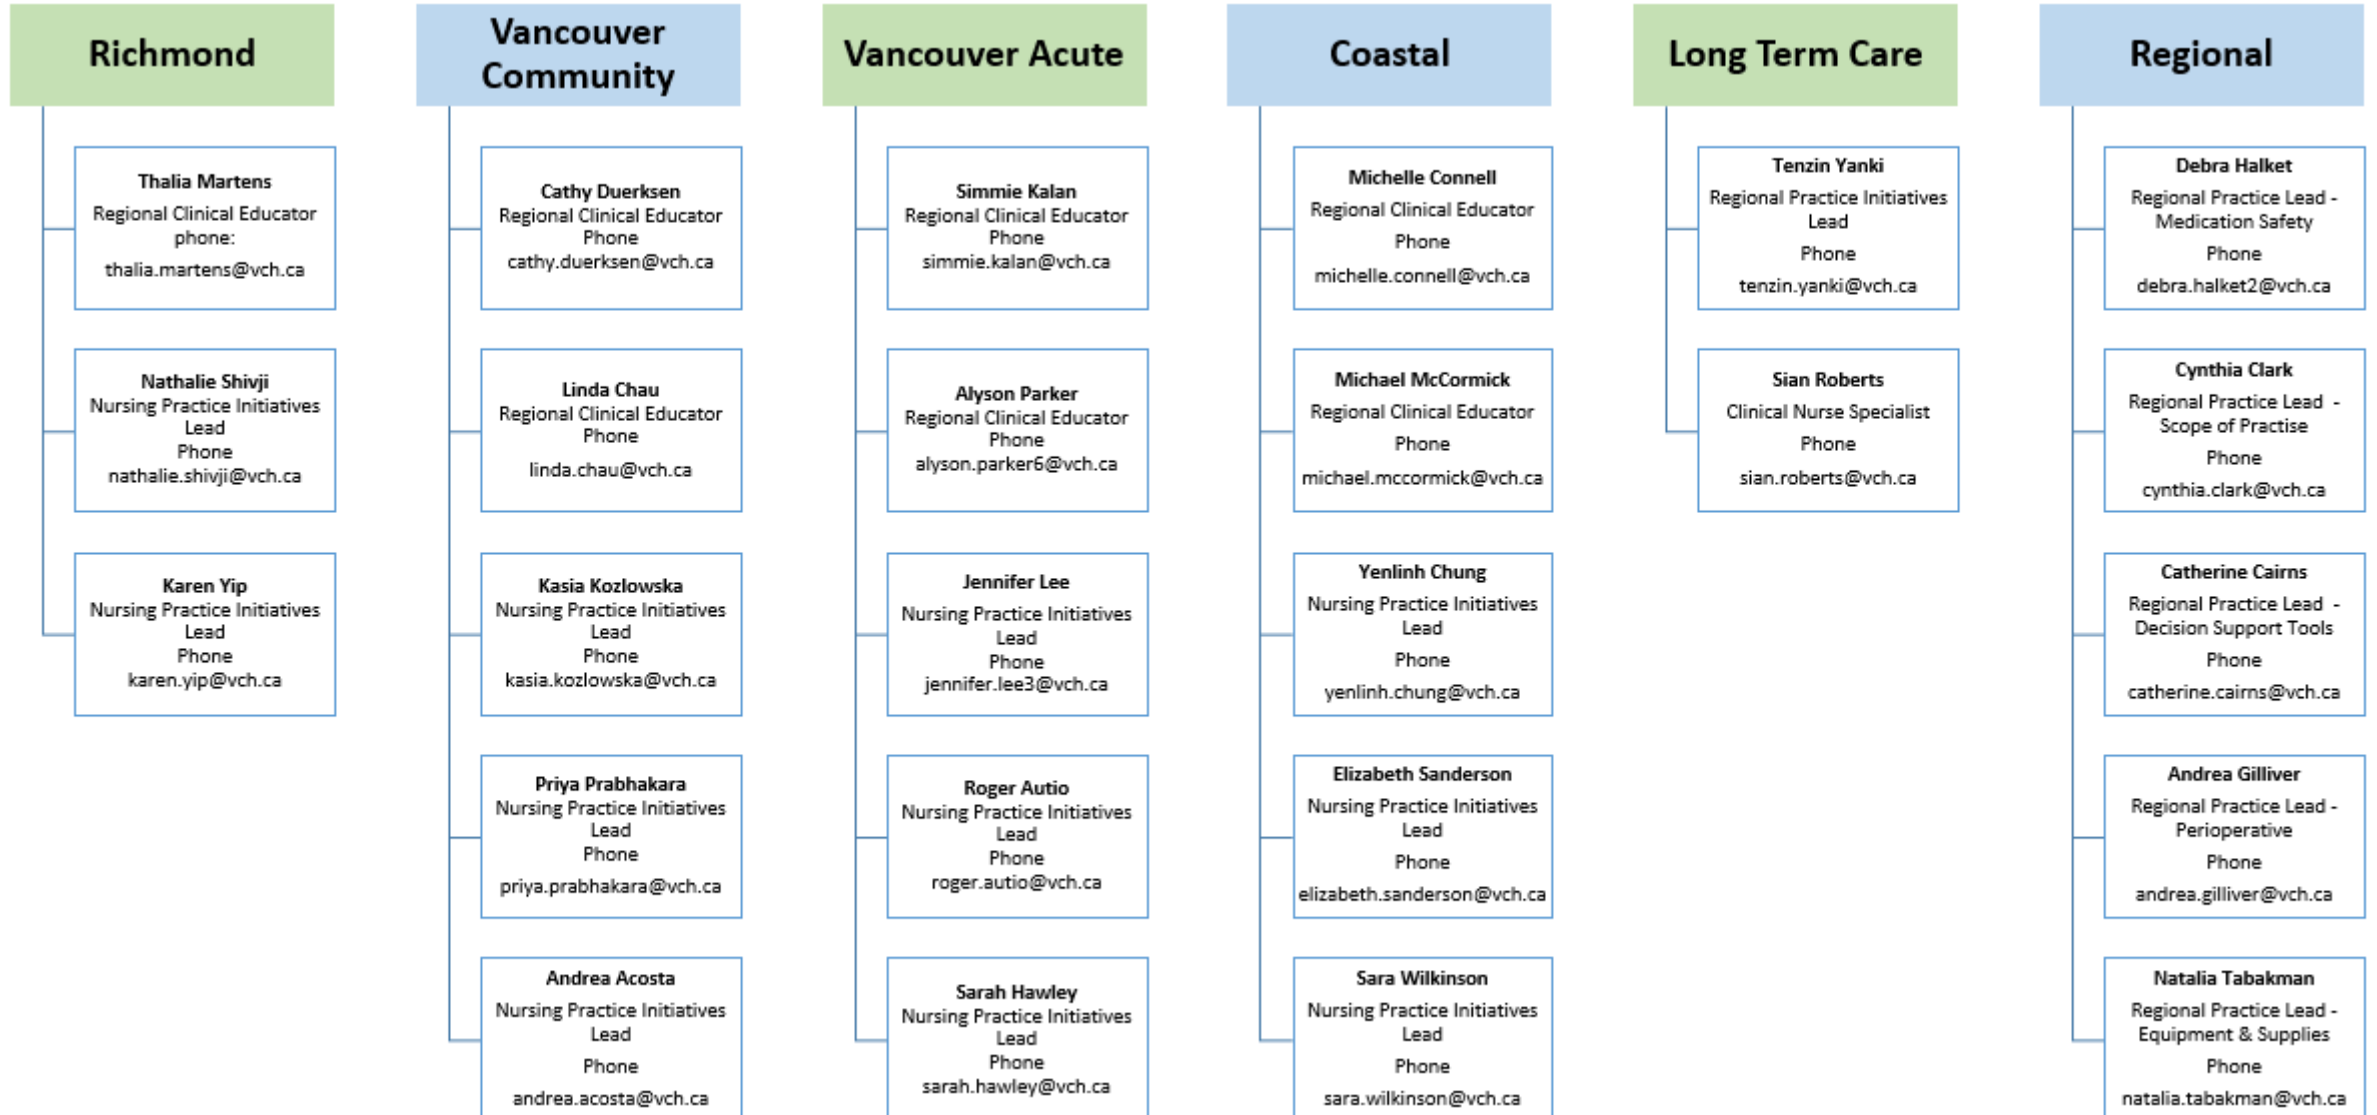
Richmond

Thalia Martens
Regional Clinical Educator
phone:
thalia.martens@vch.ca

Nathalie Shivji
Nursing Practice Initiatives Lead
Phone
nathalie.shivji@vch.ca

Karen Yip
Nursing Practice Initiatives Lead
Phone
karen.yip@vch.ca

Vancouver Community

Cathy Duerksen
Regional Clinical Educator
Phone
cathy.duerksen@vch.ca

Linda Chau
Regional Clinical Educator
Phone
linda.chau@vch.ca

Kasia Kozlowska
Nursing Practice Initiatives Lead
Phone
kasia.kozlowska@vch.ca

Priya Prabhakara
Nursing Practice Initiatives Lead
Phone
priya.prabhakara@vch.ca

Andrea Acosta
Nursing Practice Initiatives Lead
Phone
andrea.acosta@vch.ca

Vancouver Acute

Simmie Kalan
Regional Clinical Educator
Phone
simmie.kalan@vch.ca

Alyson Parker
Regional Clinical Educator
Phone
alyson.parker6@vch.ca

Jennifer Lee
Nursing Practice Initiatives Lead
Phone
jennifer.lee3@vch.ca

Roger Autio
Nursing Practice Initiatives Lead
Phone
roger.autio@vch.ca

Sarah Hawley
Nursing Practice Initiatives Lead
Phone
sarah.hawley@vch.ca

Coastal

Michelle Connell
Regional Clinical Educator
Phone
michelle.connell@vch.ca

Michael McCormick
Regional Clinical Educator
Phone
michael.mccormick@vch.ca

Yenlinh Chung
Nursing Practice Initiatives Lead
Phone
yenlinh.chung@vch.ca

Elizabeth Sanderson
Nursing Practice Initiatives Lead
Phone
elizabeth.sanderson@vch.ca

Sara Wilkinson
Nursing Practice Initiatives Lead
Phone
sara.wilkinson@vch.ca

Long Term Care

Tenzin Yanki
Regional Practice Initiatives Lead
Phone
tenzin.yanki@vch.ca

Sian Roberts
Clinical Nurse Specialist
Phone
sian.roberts@vch.ca

Regional

Debra Halket
Regional Practice Lead - Medication Safety
Phone
debra.halket2@vch.ca

Cynthia Clark
Regional Practice Lead - Scope of Practise
Phone
cynthia.clark@vch.ca

Catherine Cairns
Regional Practice Lead - Decision Support Tools
Phone
catherine.cairns@vch.ca

Andrea Gilliver
Regional Practice Lead - Perioperative
Phone
andrea.gilliver@vch.ca

Natalia Tabakman
Regional Practice Lead - Equipment & Supplies
Phone
natalia.tabakman@vch.ca